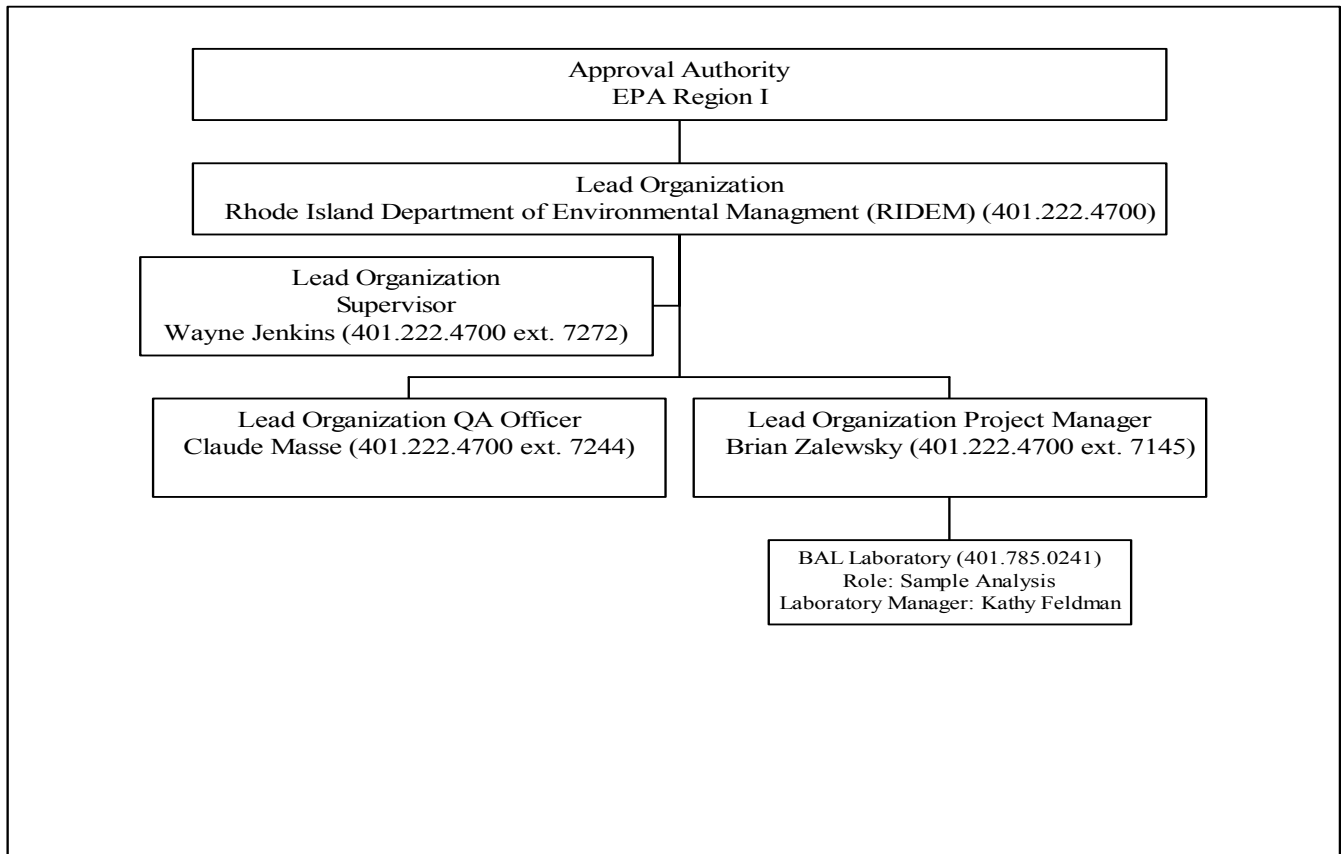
Approval Authority
EPA Region I

Lead Organization
Rhode Island Department of Environmental Managment (RIDEM) (401.222.4700)

Lead Organization
Supervisor
Wayne Jenkins (401.222.4700 ext. 7272)

Lead Organization QA Officer
Claude Masse (401.222.4700 ext. 7244)

Lead Organization Project Manager
Brian Zalewsky (401.222.4700 ext. 7145)

BAL Laboratory (401.785.0241)
Role: Sample Analysis
Laboratory Manager: Kathy Feldman